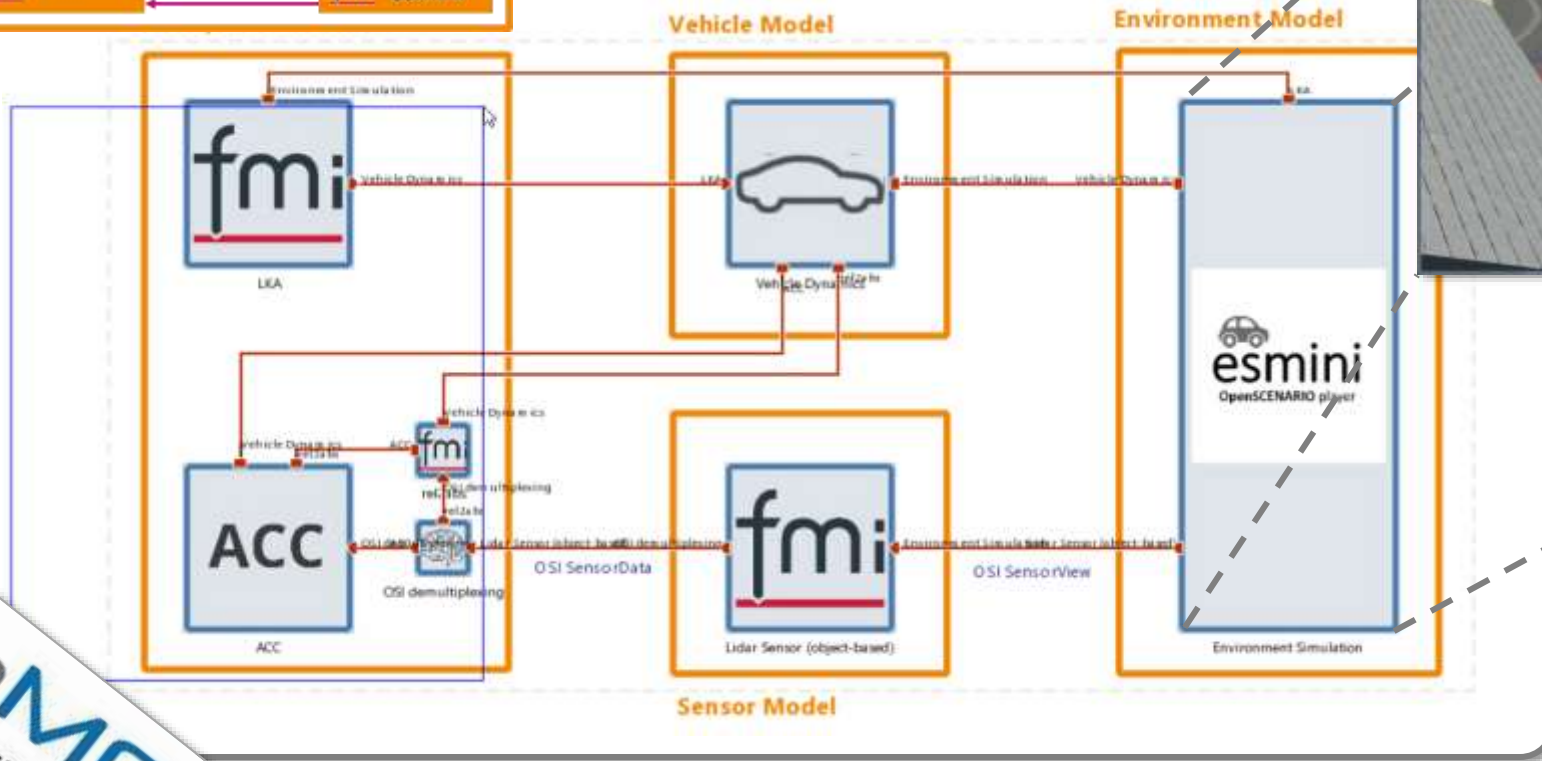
Vehicle Model

Environment Model

Environment Simulation

fmi

Vehicle Dynamics

LKA

LKA

Environment Simulation

Vehicle Dynamics

LKA

Vehicle Dynamics

relState

Vehicle Dynamics

Vehicle Dynamics

ACC

relState

fmi

relState

OSI demultiplexing

relState

ACC

OSI

Lidar Sensor (object-based)

OSI demultiplexing

OSI SensorData

OSI demultiplexing

ACC

fmi

Lidar Sensor (object-based)

Environment Simulation

Lidar Sensor (object-based)

OSI SensorView

esmini

OpenSCENARIO player

Environment Simulation

Sensor Model